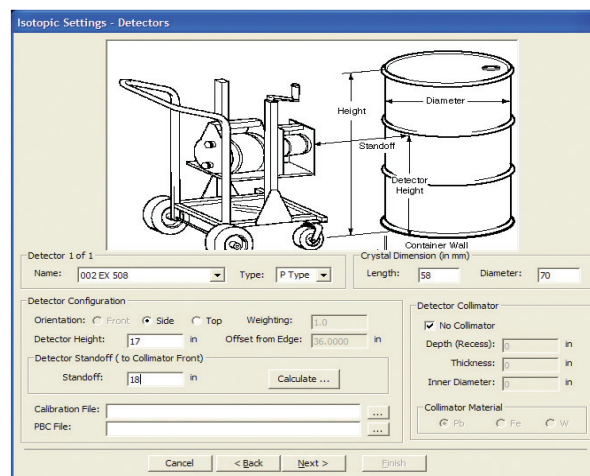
Isotopic Settings - Detectors

Height
Diameter
Standoff
Detector Height
Container Wall

Detector 1 of 1
Name: 002 EX 508
Type: P Type

Crystal Dimension (in mm)
Length: 58
Diameter: 70

Detector Configuration
Orientation: Front Side Top
Weighting: 1.0
Detector Height: 17 in
Offset from Edge: 36.0000 in

Detector Standoff ( to Collimator Front)
Standoff: 18 in
Calculate ...

Detector Collimator
No Collimator
Depth (Recess): 0 in
Thickness: 0 in
Inner Diameter: 0 in

Calibration File: ...
PBC File: ...

Collimator Material
Pb Fe W

Cancel
< Back
Next >
Finish